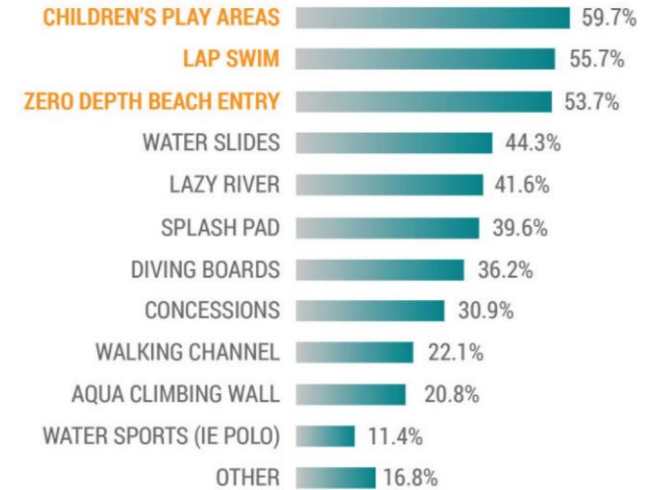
CHILDREN'S PLAY AREAS 59.7%
LAP SWIM 55.7%
ZERO DEPTH BEACH ENTRY 53.7%
WATER SLIDES 44.3%
LAZY RIVER 41.6%
SPLASH PAD 39.6%
DIVING BOARDS 36.2%
CONCESSIONS 30.9%
WALKING CHANNEL 22.1%
AQUA CLIMBING WALL 20.8%
WATER SPORTS (IE POLO) 11.4%
OTHER 16.8%